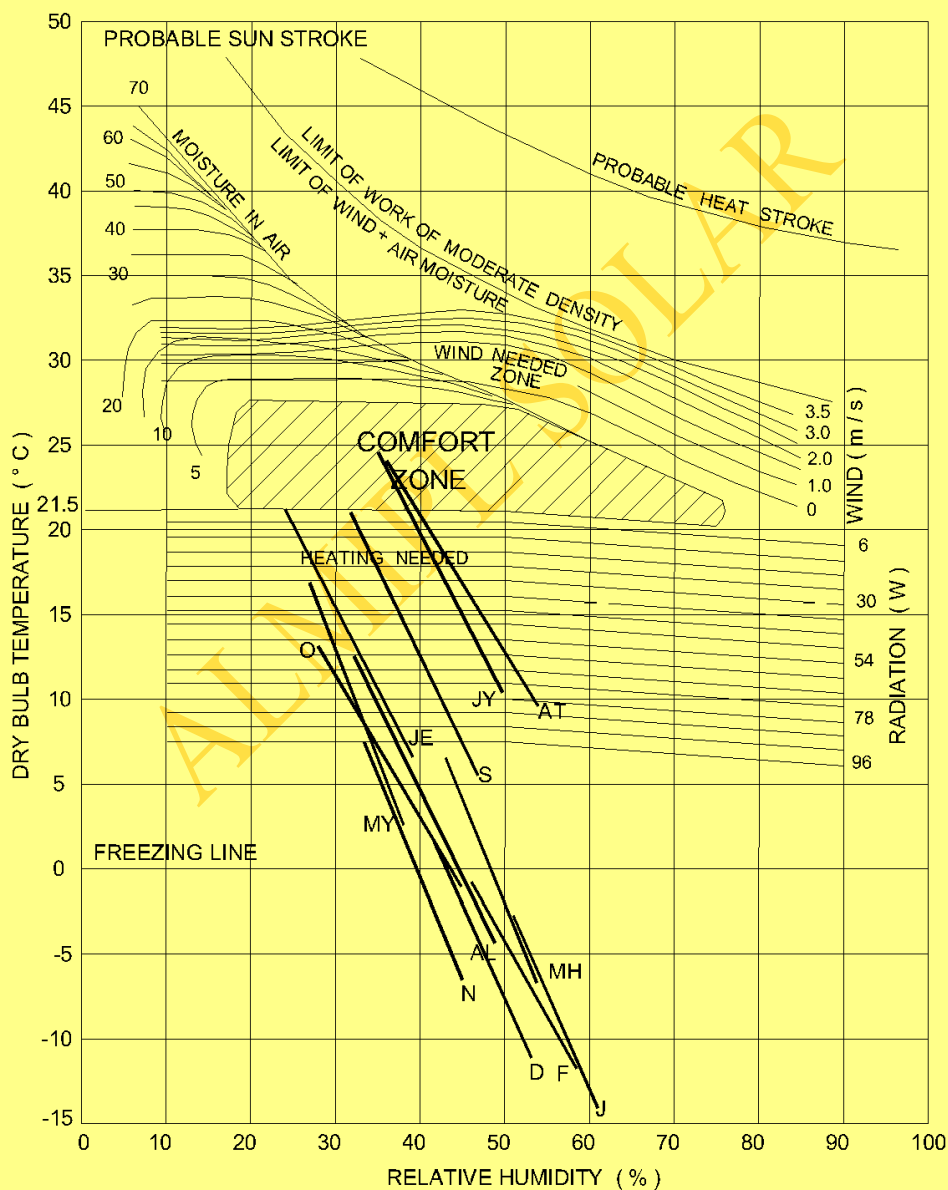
PROBABLE SUN STROKE

PROBABLE HEAT STROKE

LIMIT OF WORK OF MODERATE DENSITY

LIMIT OF WIND + AIR MOISTURE

MOISTURE IN AIR

70
60
50
40
30
20
10
5

WIND NEEDED ZONE

COMFORT ZONE

3.5
3.0
2.0
1.0
0

WIND (m/s)

HEATING NEEDED

6
30
54
78
96

RADIATION (W)

JY
AT
O
JE
S
MY
AL
MH
N
D
F
J

FREEZING LINE

DRY BULB TEMPERATURE (°C)

50
45
40
35
30
25
21.5
20
15
10
5
0
-5
-10
-15

0 10 20 30 40 50 60 70 80 90 100

RELATIVE HUMIDITY (%)

ALMEE SOLAR